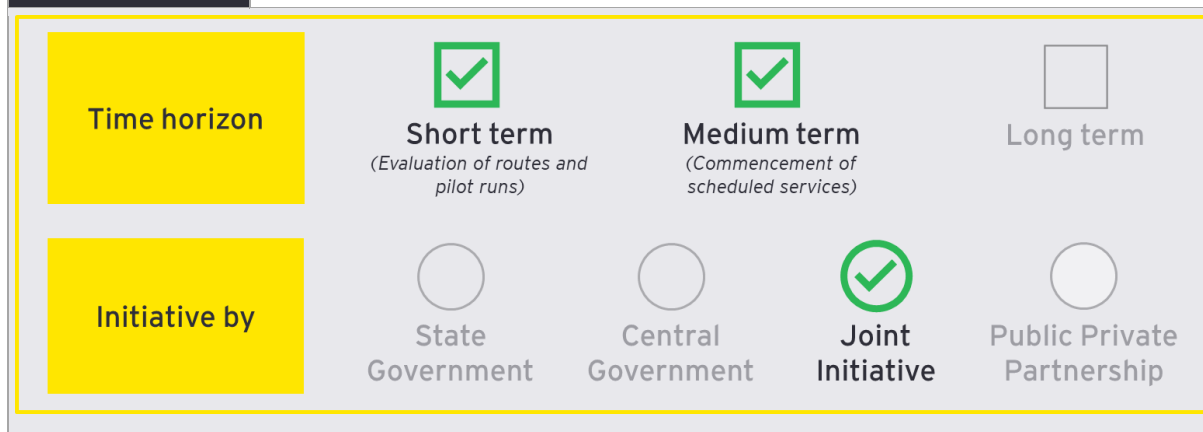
Time horizon

Short term
(Evaluation of routes and pilot runs)

Medium term
(Commencement of scheduled services)

Long term

Initiative by

State Government

Central Government

Joint Initiative

Public Private Partnership